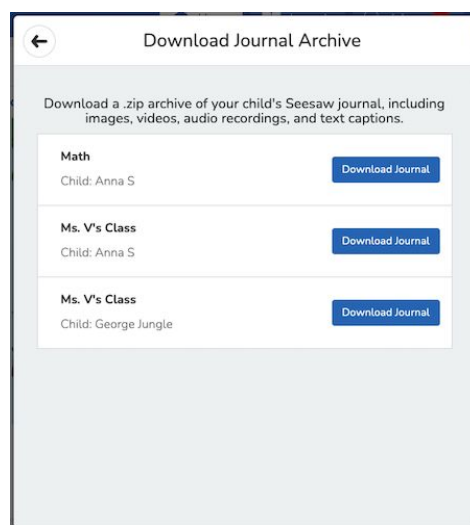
Download Journal Archive

Download a .zip archive of your child's Seesaw journal, including images, videos, audio recordings, and text captions.

Math
Child: Anna S
Download Journal

Ms. V's Class
Child: Anna S
Download Journal

Ms. V's Class
Child: George Jungle
Download Journal